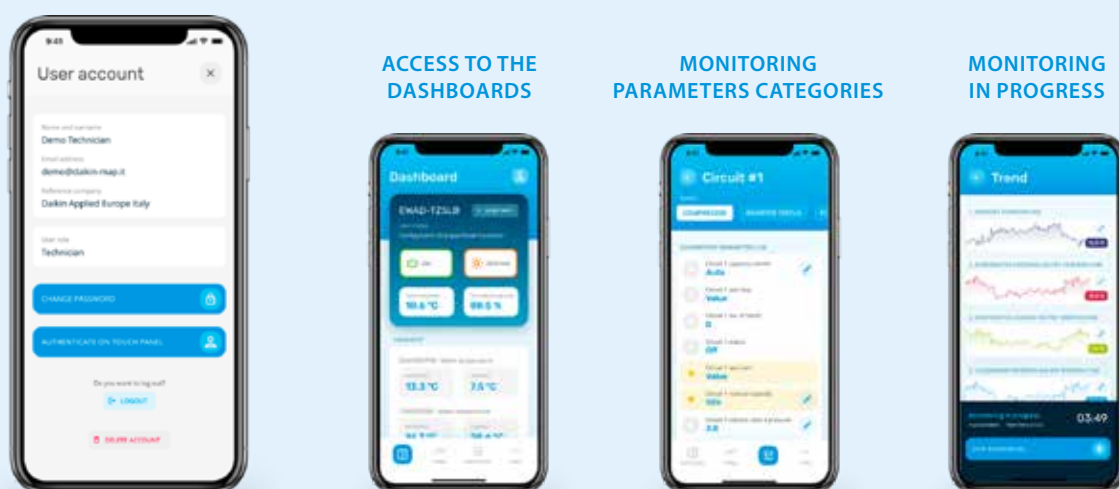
9:41

User account

Name and surname
Demo Technician

Email address
demo@daikin-map.it

Reference company
Daikin Applied Europe Italy

User role
Technician

CHANGE PASSWORD

AUTHENTICATE ON TOUCH PANEL

Do you want to log out?

LOGOUT

DELETE ACCOUNT

ACCESS TO THE DASHBOARDS

Dashboard

EWAD-TZSLB

10.6 °C

69.5 %

13.3 °C

7.5 °C

MONITORING PARAMETERS CATEGORIES

Circuit #1

COMPRESSOR

Auto

Value

0

Off

Value

Value

2.0

MONITORING IN PROGRESS

Trend

03:49